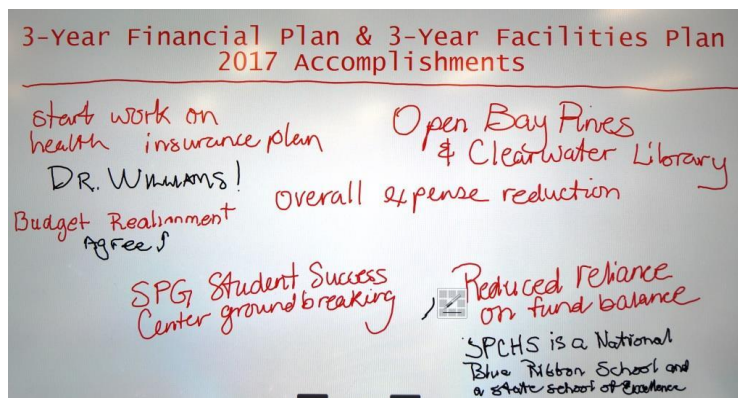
3-Year Financial Plan & 3-Year Facilities Plan
2017 Accomplishments

start work on health insurance plan

DR. WILLIAMS!

Budget Realignment Agree $

Open Bay Pines & Clearwater Library

overall expense reduction

SPG Student Success Center groundbreaking

Reduced reliance on fund balance

SPCHS is a National Blue Ribbon School and a state school of Excellence